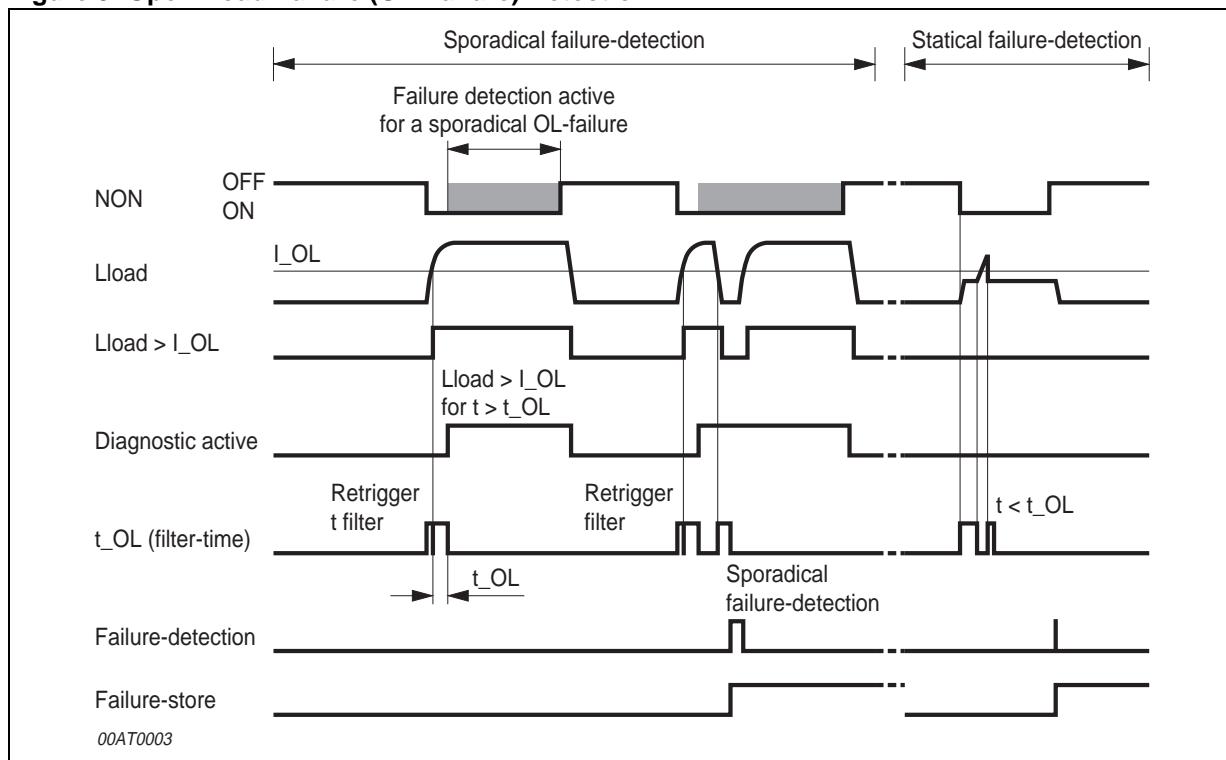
Sporadical failure-detection

Statical failure-detection

Failure detection active for a sporadical OL-failure

NON

OFF

ON

Lload

I_OL

Lload > I_OL

Lload > I_OL for t > t_OL

Diagnostic active

Retrigger t filter

Retrigger filter

t < t_OL

t_OL (filter-time)

t_OL

Sporadical failure-detection

Failure-detection

Failure-store

00AT0003